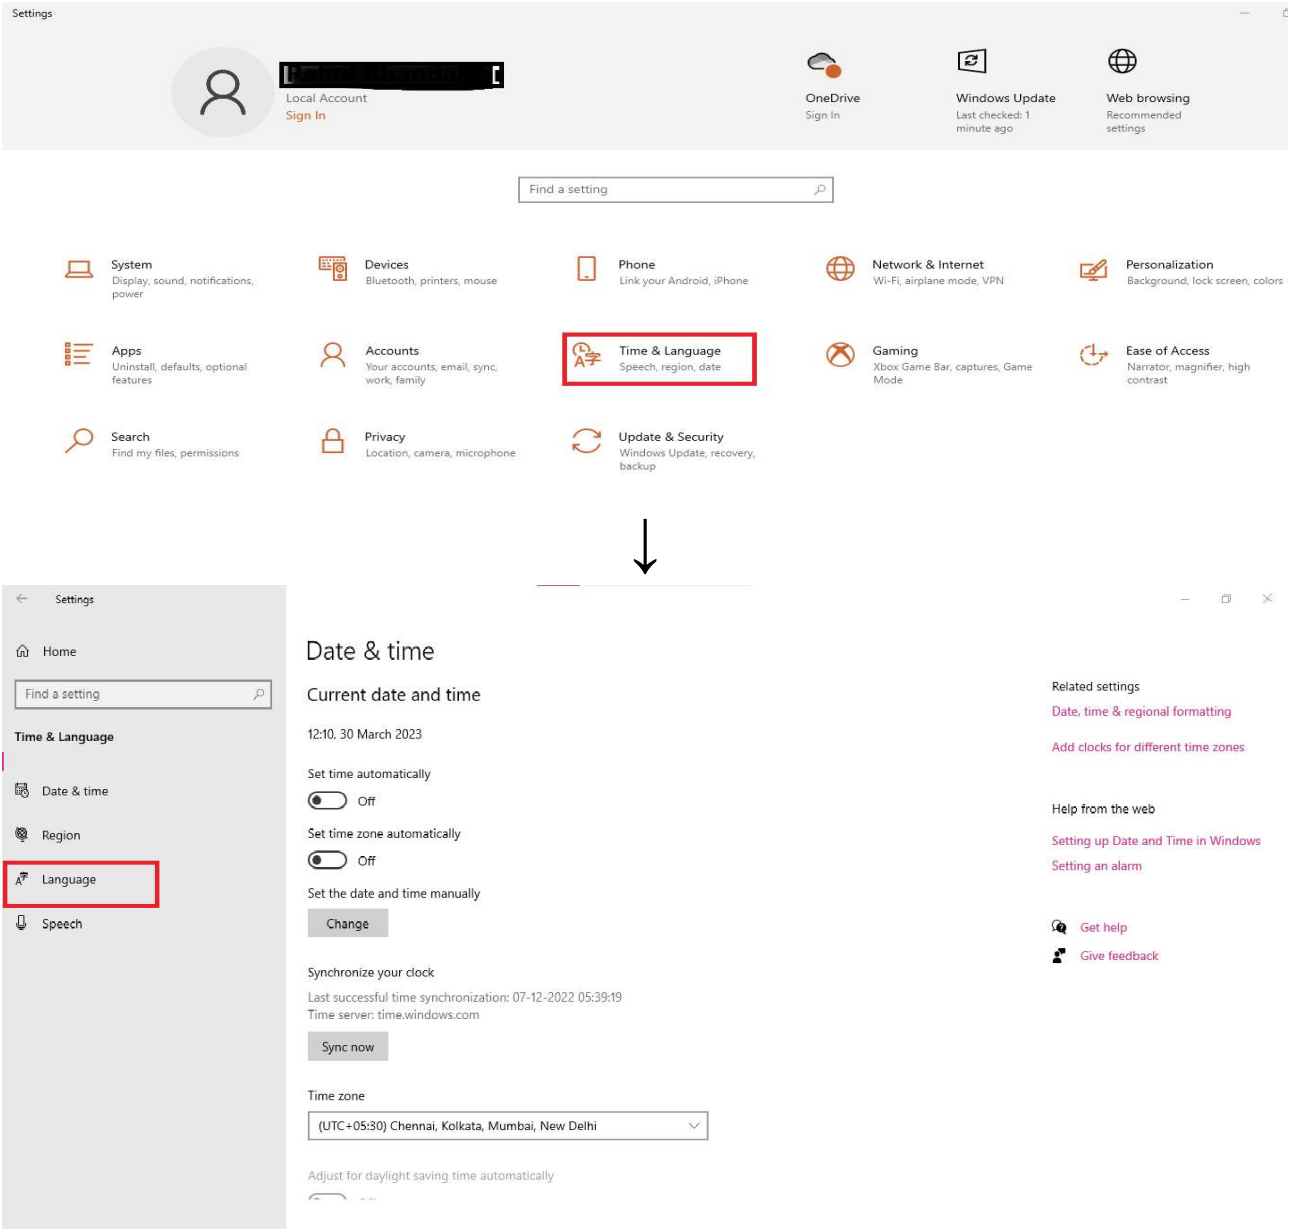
Settings

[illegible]
Local Account
Sign In

OneDrive
Sign In

Windows Update
Last checked: 1 minute ago

Web browsing
Recommended settings

Find a setting

System
Display, sound, notifications, power

Devices
Bluetooth, printers, mouse

Phone
Link your Android, iPhone

Network & Internet
Wi-Fi, airplane mode, VPN

Personalization
Background, lock screen, colors

Apps
Uninstall, defaults, optional features

Accounts
Your accounts, email, sync, work, family

Time & Language
Speech, region, date

Gaming
Xbox Game Bar, captures, Game Mode

Ease of Access
Narrator, magnifier, high contrast

Search
Find my files, permissions

Privacy
Location, camera, microphone

Update & Security
Windows Update, recovery, backup

Settings

Home

Find a setting

Time & Language

Date & time

Region

Language

Speech

Date & time

Current date and time

12:10, 30 March 2023

Set time automatically

Off

Set time zone automatically

Off

Set the date and time manually

Change

Synchronize your clock

Last successful time synchronization: 07-12-2022 05:39:19
Time server: time.windows.com

Sync now

Time zone

(UTC+05:30) Chennai, Kolkata, Mumbai, New Delhi

Adjust for daylight saving time automatically

Related settings
Date, time & regional formatting
Add clocks for different time zones

Help from the web
Setting up Date and Time in Windows
Setting an alarm

Get help
Give feedback